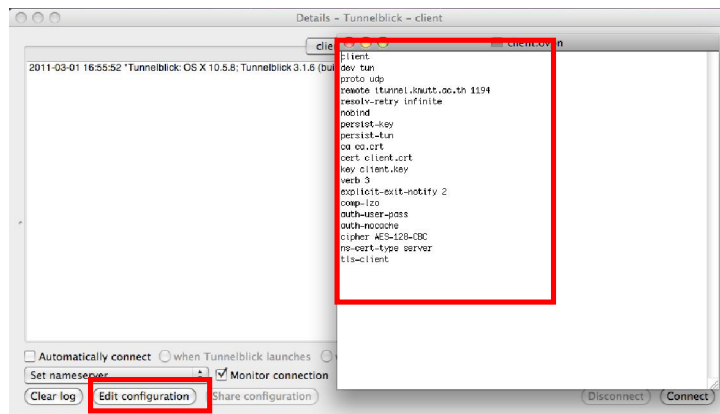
Details - Tunnelblick - client

clie

client.ovpn

2011-03-01 16:55:52 *Tunnelblick: OS X 10.5.8; Tunnelblick 3.1.6 (bu

client
dev tun
proto udp
remote itunnel.kmutt.ac.th 1194
resolv-retry infinite
nobind
persist-key
persist-tun
ca ca.crt
cert client.crt
key client.key
verb 3
explicit-exit-notify 2
comp-lzo
auth-user-pass
auth-nocache
cipher AES-128-CBC
ns-cert-type server
tls-client

Automatically connect
when Tunnelblick launches

Set nameserver

Monitor connection

Clear log

Edit configuration

Share configuration

Disconnect

Connect